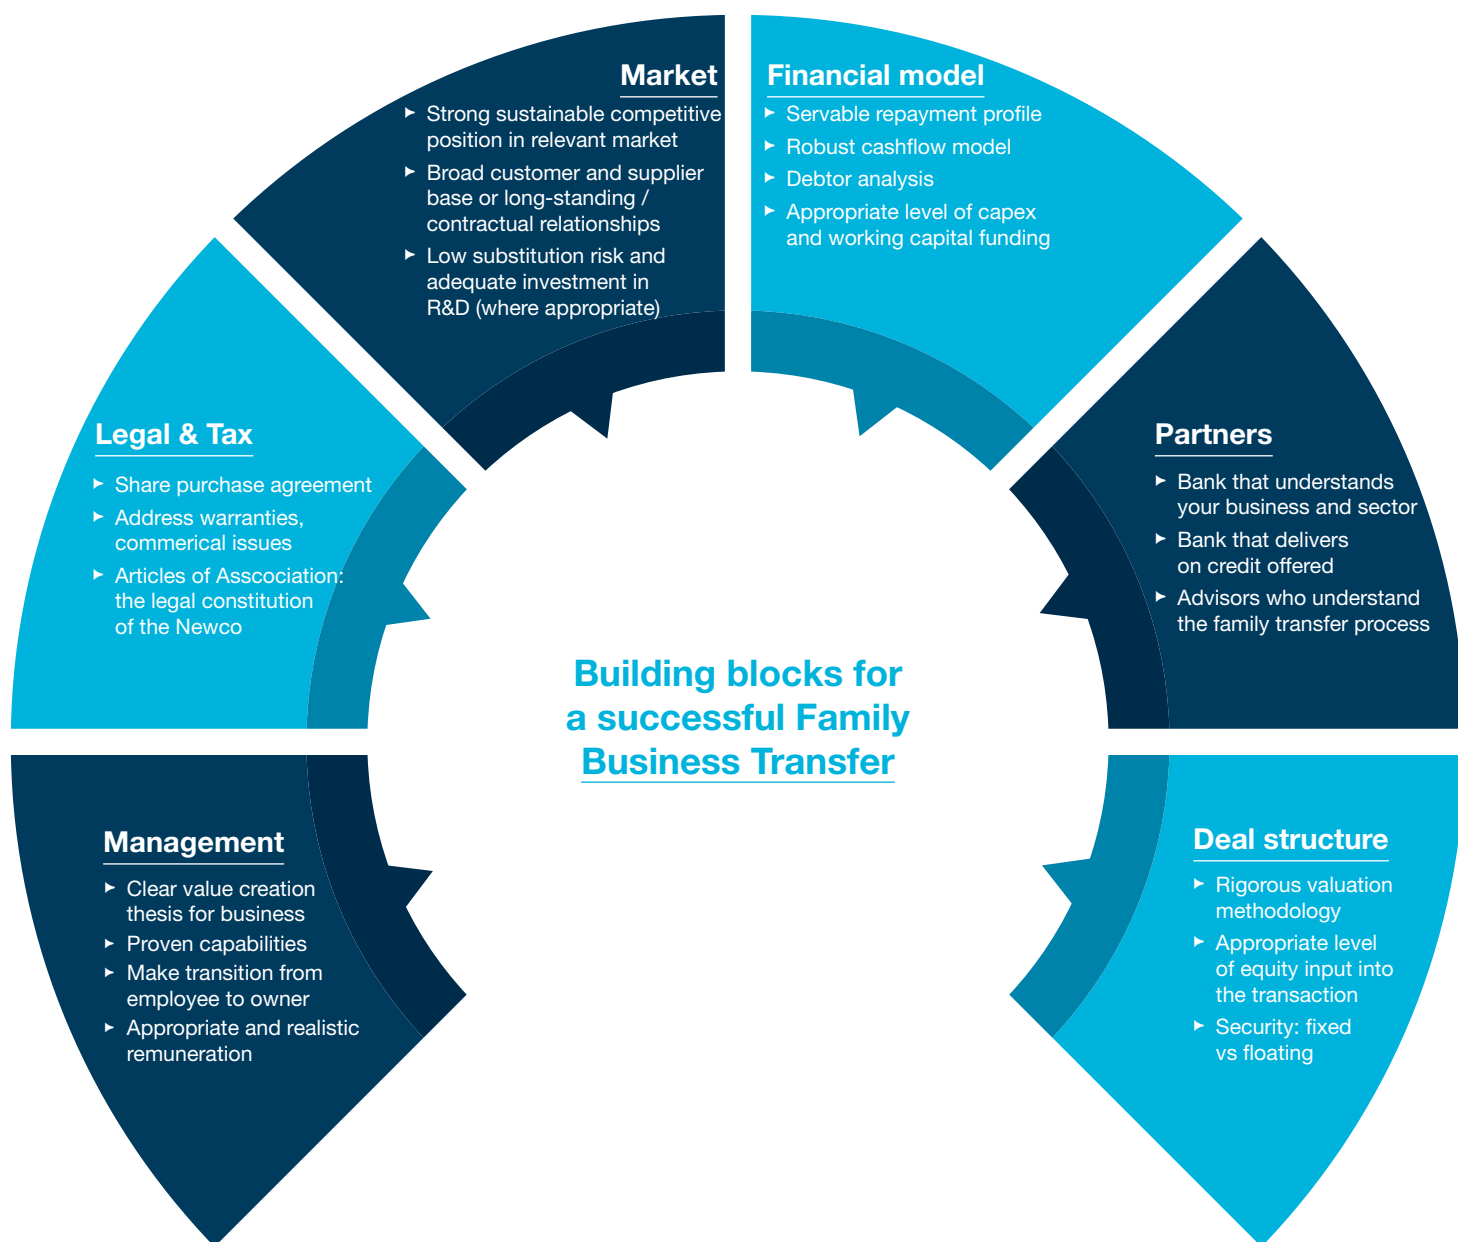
Market

Strong sustainable competitive position in relevant market
Broad customer and supplier base or long-standing / contractual relationships
Low substitution risk and adequate investment in R&D (where appropriate)

Financial model

Servable repayment profile
Robust cashflow model
Debtor analysis
Appropriate level of capex and working capital funding

Legal & Tax

Share purchase agreement
Address warranties, commerical issues
Articles of Asscociation: the legal constitution of the Newco

Partners

Bank that understands your business and sector
Bank that delivers on credit offered
Advisors who understand the family transfer process

Building blocks for a successful Family Business Transfer

Management

Clear value creation thesis for business
Proven capabilities
Make transition from employee to owner
Appropriate and realistic remuneration

Deal structure

Rigorous valuation methodology
Appropriate level of equity input into the transaction
Security: fixed vs floating